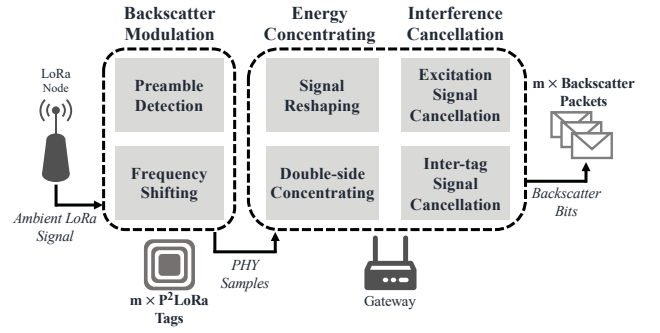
Backscatter Modulation

Energy Concentrating

Interference Cancellation

LoRa Node

Preamble Detection

Frequency Shifting

Signal Reshaping

Double-side Concentrating

Excitation Signal Cancellation

Inter-tag Signal Cancellation

m × Backscatter Packets

Ambient LoRa Signal

Backscatter Bits

PHY Samples

m × $P^2$LoRa Tags

Gateway